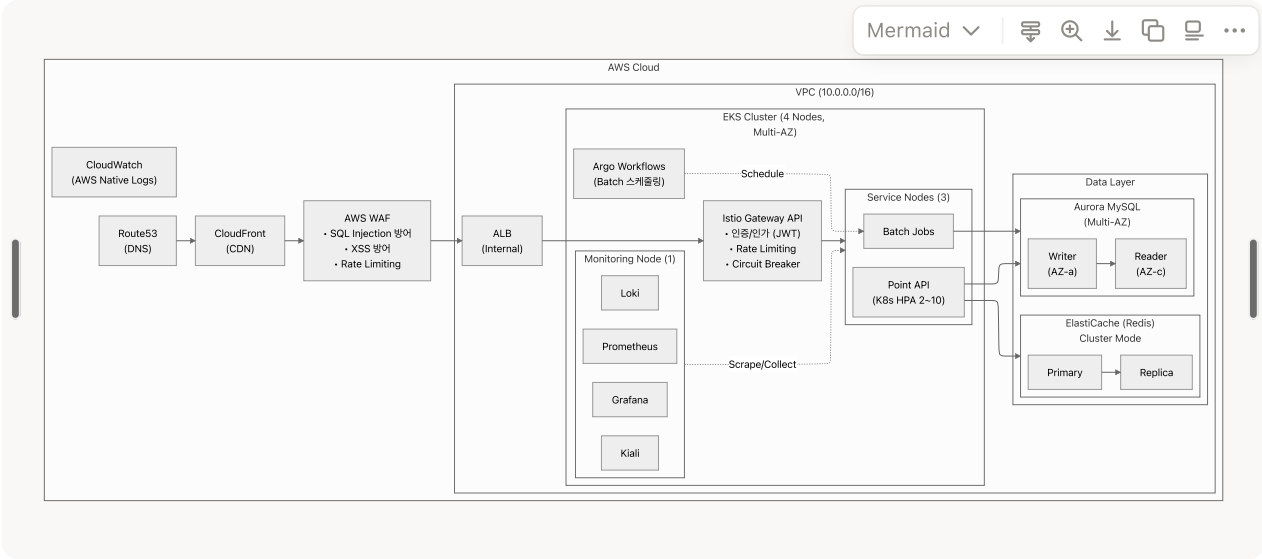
Mermaid

AWS Cloud

VPC (10.0.0.0/16)

EKS Cluster (4 Nodes, Multi-AZ)

CloudWatch
(AWS Native Logs)

Argo Workflows
(Batch 스케줄링)

Schedule

Route53
(DNS)

CloudFront
(CDN)

AWS WAF
• SQL Injection 방어
• XSS 방어
• Rate Limiting

ALB
(Internal)

Istio Gateway API
• 인증/인가 (JWT)
• Rate Limiting
• Circuit Breaker

Service Nodes (3)

Batch Jobs

Point API
(K8s HPA 2~10)

Data Layer

Aurora MySQL
(Multi-AZ)

Writer
(AZ-a)

Reader
(AZ-c)

ElastiCache (Redis)
Cluster Mode

Primary

Replica

Monitoring Node (1)

Loki

Prometheus

Scrape/Collect

Grafana

Kiali